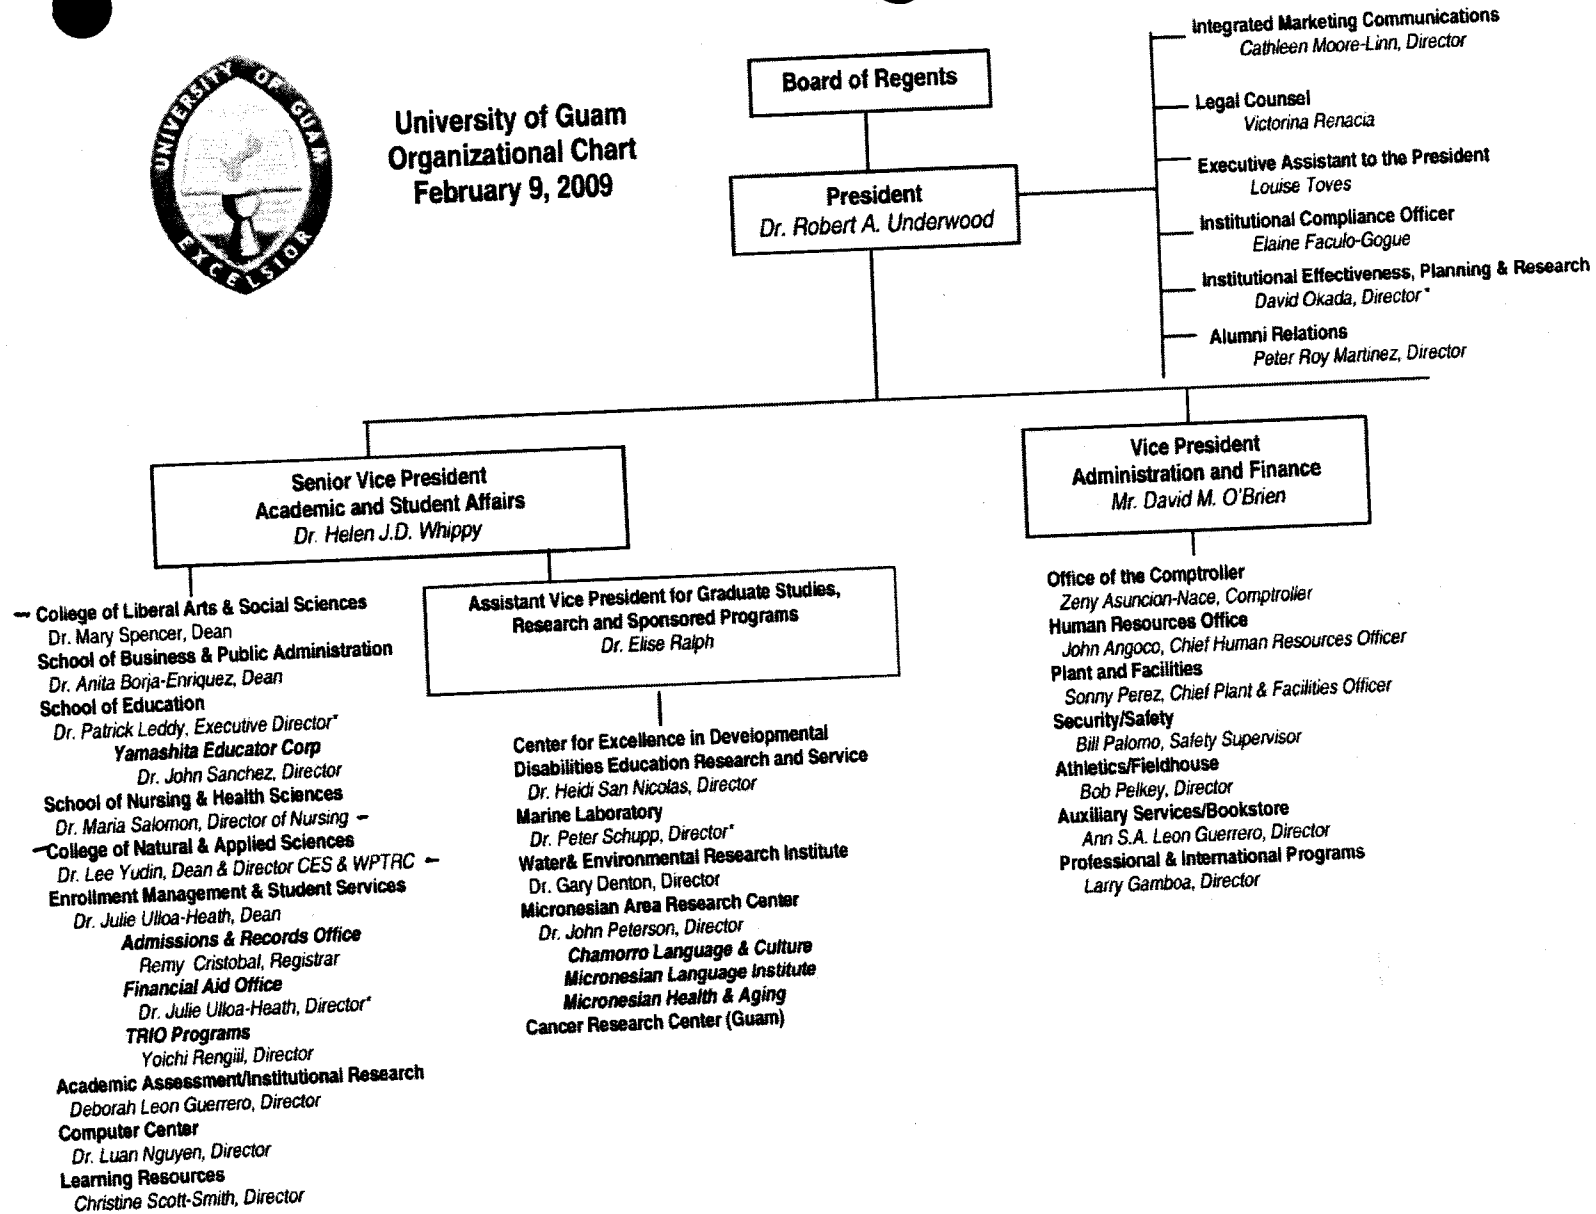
UNIVERSITY OF GUAM
EXCELSIOR

University of Guam
Organizational Chart
February 9, 2009

Board of Regents

President
Dr. Robert A. Underwood

Integrated Marketing Communications
Cathleen Moore-Linn, Director

Legal Counsel
Victorina Renacia

Executive Assistant to the President
Louise Toves

Institutional Compliance Officer
Elaine Faculo-Gogue

Institutional Effectiveness, Planning & Research
David Okada, Director*

Alumni Relations
Peter Roy Martinez, Director

Senior Vice President
Academic and Student Affairs
Dr. Helen J.D. Whippy

College of Liberal Arts & Social Sciences
Dr. Mary Spencer, Dean
School of Business & Public Administration
Dr. Anita Borja-Enriquez, Dean
School of Education
Dr. Patrick Leddy, Executive Director*
Yamashita Educator Corp
Dr. John Sanchez, Director
School of Nursing & Health Sciences
Dr. Maria Salomon, Director of Nursing
College of Natural & Applied Sciences
Dr. Lee Yudin, Dean & Director CES & WPTRC
Enrollment Management & Student Services
Dr. Julie Ulloa-Heath, Dean
Admissions & Records Office
Remy Cristobal, Registrar
Financial Aid Office
Dr. Julie Ulloa-Heath, Director*
TRIO Programs
Yoichi Rengiil, Director
Academic Assessment/Institutional Research
Deborah Leon Guerrero, Director
Computer Center
Dr. Luan Nguyen, Director
Learning Resources
Christine Scott-Smith, Director

Assistant Vice President for Graduate Studies, Research and Sponsored Programs
Dr. Elise Ralph

Center for Excellence in Developmental Disabilities Education Research and Service
Dr. Heidi San Nicolas, Director
Marine Laboratory
Dr. Peter Schupp, Director*
Water& Environmental Research Institute
Dr. Gary Denton, Director
Micronesian Area Research Center
Dr. John Peterson, Director
Chamorro Language & Culture
Micronesian Language Institute
Micronesian Health & Aging
Cancer Research Center (Guam)

Vice President
Administration and Finance
Mr. David M. O'Brien

Office of the Comptroller
Zeny Asuncion-Nace, Comptroller
Human Resources Office
John Angoco, Chief Human Resources Officer
Plant and Facilities
Sonny Perez, Chief Plant & Facilities Officer
Security/Safety
Bill Palomo, Safety Supervisor
Athletics/Fieldhouse
Bob Pelkey, Director
Auxiliary Services/Bookstore
Ann S.A. Leon Guerrero, Director
Professional & International Programs
Larry Gamboa, Director